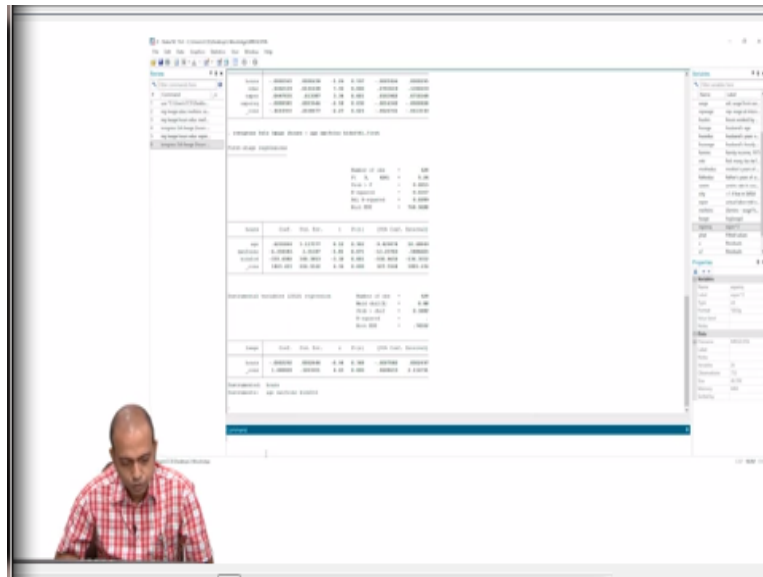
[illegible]

Command

ivregress 2sls lwage (hours = age kidslt6 nwifeinc), first

First-stage regressions

Number of obs =

| hours | Coef. | Std. Err. | t | P>|t| | [95% Conf. Interval] |
|---|---|---|---|---|---|
| age | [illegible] | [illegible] | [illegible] | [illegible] | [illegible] |
| kidslt6 | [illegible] | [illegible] | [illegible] | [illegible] | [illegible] |
| nwifeinc | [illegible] | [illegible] | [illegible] | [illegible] | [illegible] |
| _cons | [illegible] | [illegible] | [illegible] | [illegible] | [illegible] |

Instrumental variables (2SLS) regression

Number of obs =
Wald chi2(1) =
Prob > chi2 =
R-squared =
Root MSE =

| lwage | Coef. | Std. Err. | z | P>|z| | [95% Conf. Interval] |
|---|---|---|---|---|---|
| hours | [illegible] | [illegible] | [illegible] | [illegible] | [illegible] |
| _cons | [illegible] | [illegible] | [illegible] | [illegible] | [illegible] |

Instrumented: hours
Instruments: age kidslt6 nwifeinc

Variables

Properties

Command